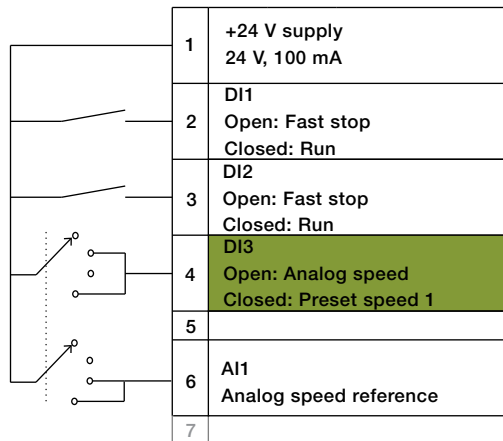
| | |
|---|---|
| 1 | +24 V supply<br>24 V, 100 mA |
| 2 | DI1<br>Open: Fast stop<br>Closed: Run |
| 3 | DI2<br>Open: Fast stop<br>Closed: Run |
| 4 | DI3<br>Open: Analog speed<br>Closed: Preset speed 1 |
| 5 | |
| 6 | AI1<br>Analog speed reference |
| 7 | |